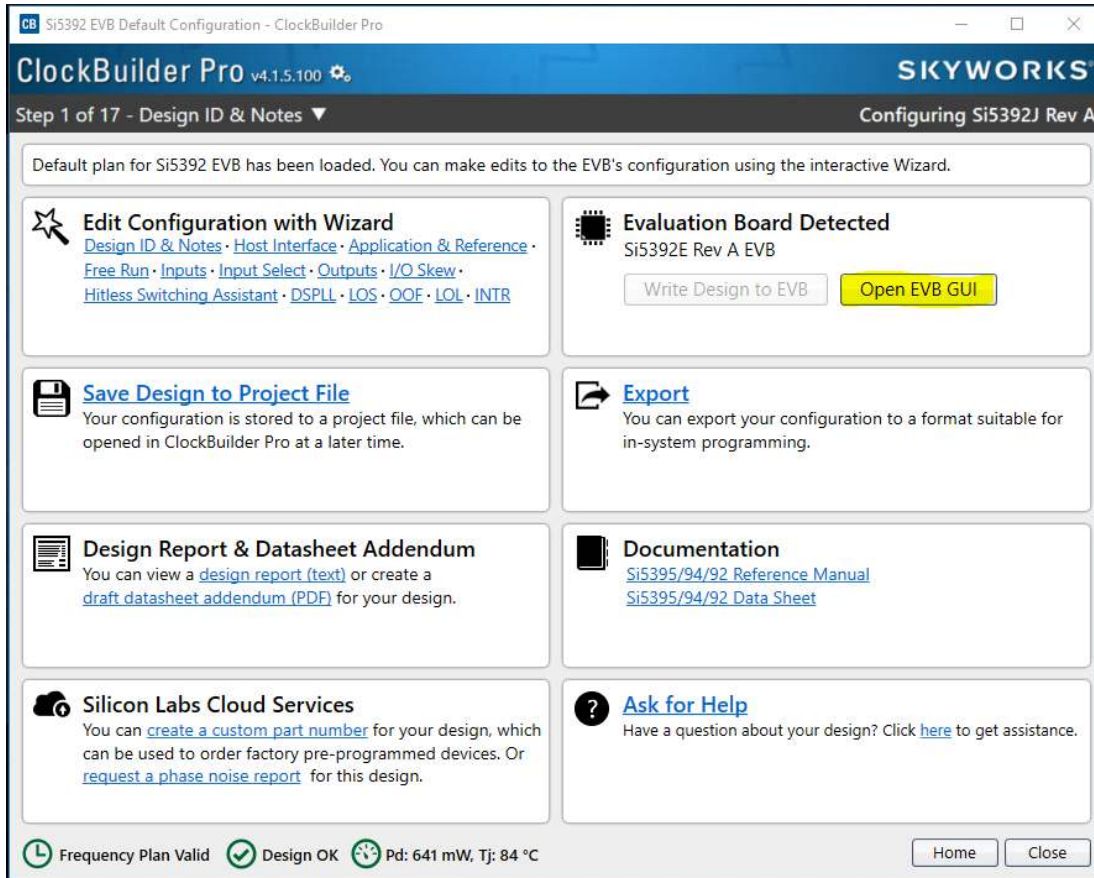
CB Si5392 EVB Default Configuration - ClockBuilder Pro

ClockBuilder Pro v4.1.5.100

SKYWORKS

Step 1 of 17 - Design ID & Notes ▼

Configuring Si5392J Rev A

Default plan for Si5392 EVB has been loaded. You can make edits to the EVB's configuration using the interactive Wizard.

Edit Configuration with Wizard
Design ID & Notes · Host Interface · Application & Reference · Free Run · Inputs · Input Select · Outputs · I/O Skew · Hitless Switching Assistant · DSPLL · LOS · OOF · LOL · INTR

Evaluation Board Detected
Si5392E Rev A EVB

Write Design to EVB

Open EVB GUI

Save Design to Project File
Your configuration is stored to a project file, which can be opened in ClockBuilder Pro at a later time.

Export
You can export your configuration to a format suitable for in-system programming.

Design Report & Datasheet Addendum
You can view a design report (text) or create a draft datasheet addendum (PDF) for your design.

Documentation
Si5395/94/92 Reference Manual
Si5395/94/92 Data Sheet

Silicon Labs Cloud Services
You can create a custom part number for your design, which can be used to order factory pre-programmed devices. Or request a phase noise report for this design.

Ask for Help
Have a question about your design? Click here to get assistance.

Frequency Plan Valid

Design OK

Pd: 641 mW, Tj: 84 °C

Home

Close